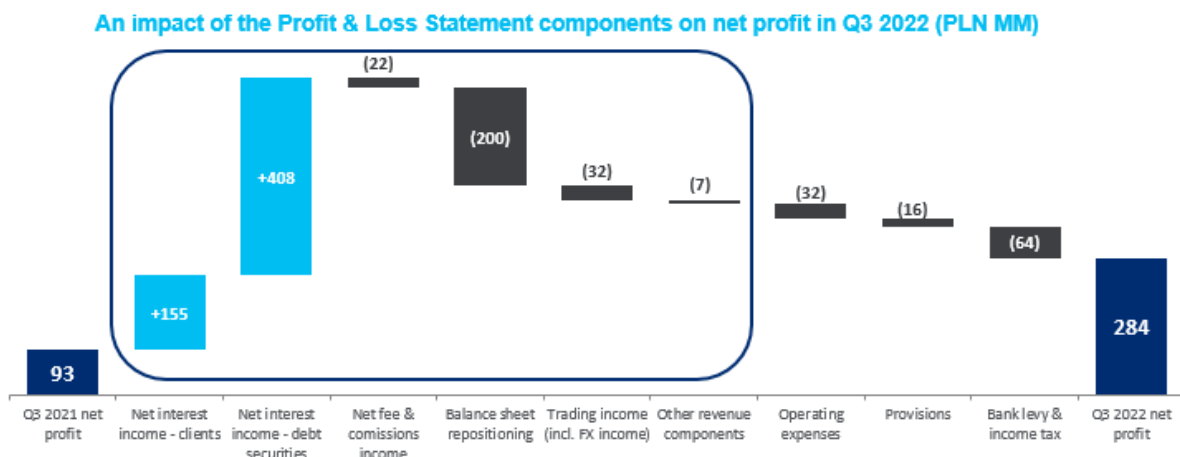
An impact of the Profit & Loss Statement components on net profit in Q3 2022 (PLN MM)

93
+155
+408
(22)
(200)
(32)
(7)
(32)
(16)
(64)
284

Q3 2021 net profit
Net interest income - clients
Net interest income - debt securities
Net fee & comissions income
Balance sheet repositioning
Trading income (incl. FX income)
Other revenue components
Operating expenses
Provisions
Bank levy & income tax
Q3 2022 net profit